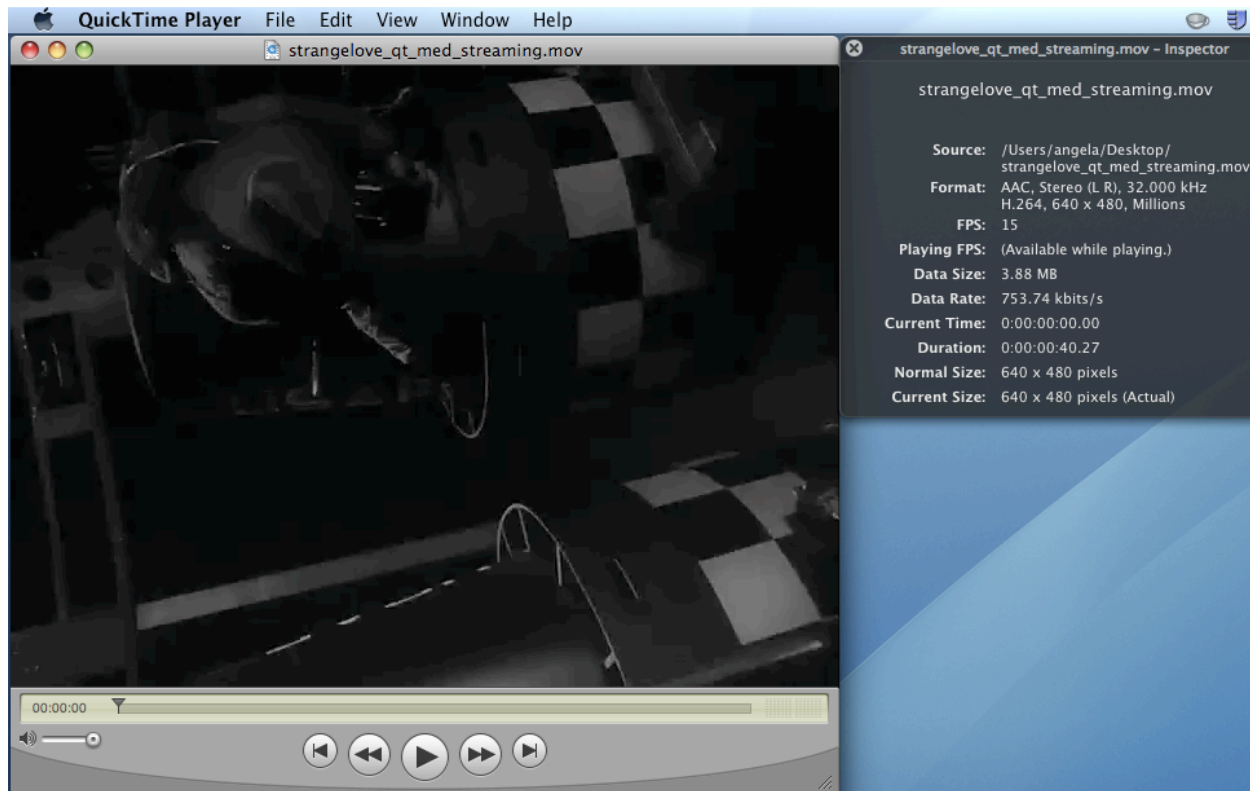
QuickTime Player File Edit View Window Help

strangelove_qt_med_streaming.mov

00:00:00

strangelove_qt_med_streaming.mov – Inspector

strangelove_qt_med_streaming.mov

| | |
|---|---|
| Source: | /Users/angela/Desktop/strangelove_qt_med_streaming.mov |
| Format: | AAC, Stereo (L R), 32.000 kHz H.264, 640 x 480, Millions |
| FPS: | 15 |
| Playing FPS: | (Available while playing.) |
| Data Size: | 3.88 MB |
| Data Rate: | 753.74 kbits/s |
| Current Time: | 0:00:00:00.00 |
| Duration: | 0:00:00:40.27 |
| Normal Size: | 640 x 480 pixels |
| Current Size: | 640 x 480 pixels (Actual) |